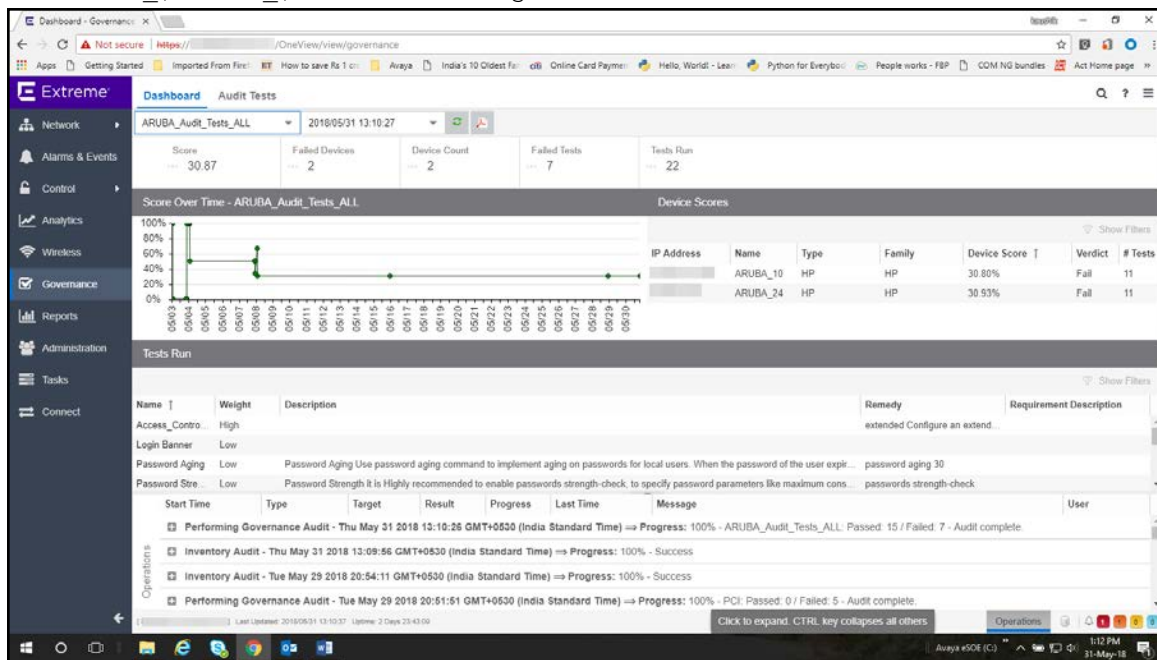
Dashboard - Governance ×

Not secure | https:// /OneView/view/governance

Apps Getting Started Imported From Firef How to save Rs 1 cr Avaya India's 10 Oldest Fa Online Card Paymen Hello, World! - Learn Python for Everybod People works - FBP COM NG bundles Act Home page »

Extreme

Dashboard Audit Tests

Network
Alarms & Events
Control
Analytics
Wireless
Governance
Reports
Administration
Tasks
Connect

ARUBA_Audit_Tests_ALL 2018/05/31 13:10:27

| Score | Failed Devices | Device Count | Failed Tests | Tests Run |
|---|---|---|---|---|
| 30.87 | 2 | 2 | 7 | 22 |

Score Over Time - ARUBA_Audit_Tests_ALL

100%
80%
60%
40%
20%
0%

05/03 05/04 05/05 05/06 05/07 05/08 05/09 05/10 05/11 05/12 05/13 05/14 05/15 05/16 05/17 05/18 05/19 05/20 05/21 05/22 05/23 05/24 05/25 05/26 05/27 05/28 05/29 05/30

Device Scores

Show Filters

| IP Address | Name | Type | Family | Device Score | Verdict | # Tests |
|---|---|---|---|---|---|---|
| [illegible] | ARUBA_10 | HP | HP | 30.80% | Fail | 11 |
| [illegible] | ARUBA_24 | HP | HP | 30.93% | Fail | 11 |

Tests Run

Show Filters

| Name | Weight | Description | Remedy | Requirement Description |
|---|---|---|---|---|
| Access_Contro... | High | | extended Configure an extend... | |
| Login Banner | Low | | | |
| Password Aging | Low | Password Aging Use password aging command to implement aging on passwords for local users. When the password of the user expir... | password aging 30 | |
| Password Stre... | Low | Password Strength It is Highly recommended to enable passwords strength-check, to specify password parameters like maximum cons... | passwords strength-check | |

| Start Time | Type | Target | Result | Progress | Last Time | Message | User |
|---|---|---|---|---|---|---|---|

Operations

Performing Governance Audit - Thu May 31 2018 13:10:26 GMT+0530 (India Standard Time) ⇒ Progress: 100% - ARUBA_Audit_Tests_ALL: Passed: 15 / Failed: 7 - Audit complete.

Inventory Audit - Thu May 31 2018 13:09:56 GMT+0530 (India Standard Time) ⇒ Progress: 100% - Success

Inventory Audit - Tue May 29 2018 20:54:11 GMT+0530 (India Standard Time) ⇒ Progress: 100% - Success

Performing Governance Audit - Tue May 29 2018 20:51:51 GMT+0530 (India Standard Time) ⇒ Progress: 100% - PCI: Passed: 0 / Failed: 5 - Audit complete.

Last Updated: 2018/05/31 13:10:37 Uptime: 2 Days 23:43:09

Click to expand. CTRL key collapses all others

Operations

Avaya eSOE (C:) 1:12 PM 31-May-18